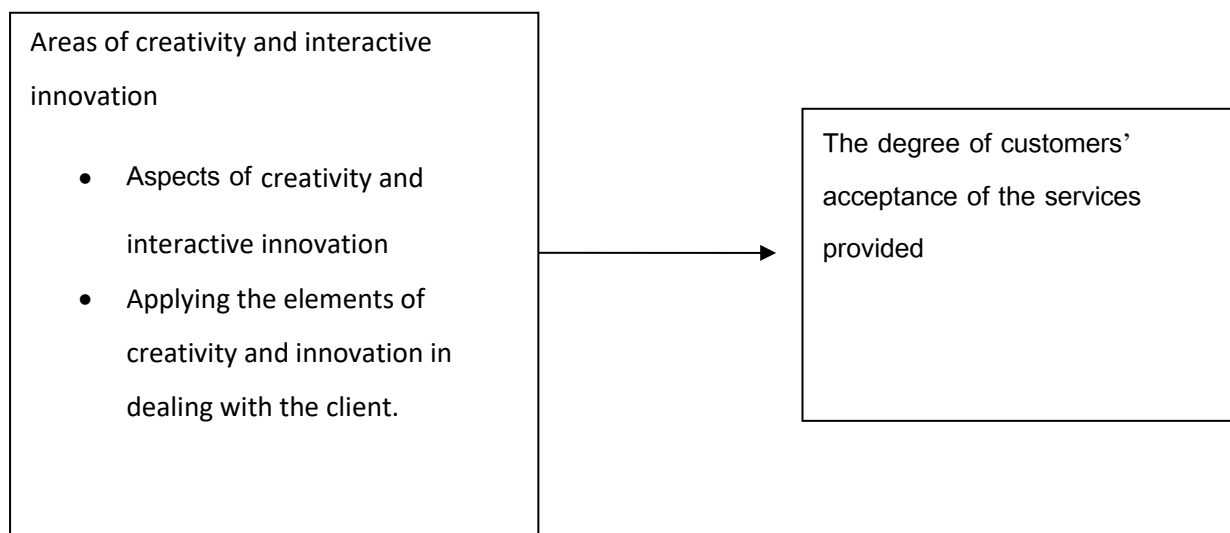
Areas of creativity and interactive innovation

- Aspects of creativity and interactive innovation
- Applying the elements of creativity and innovation in dealing with the client.

The degree of customers’ acceptance of the services provided